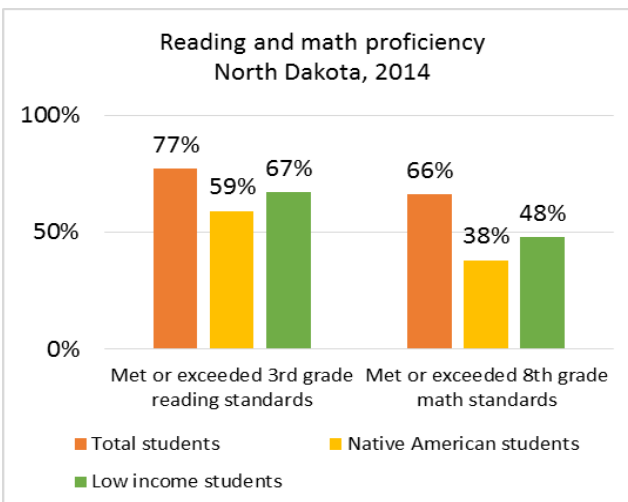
Reading and math proficiency
North Dakota, 2014

100%
50%
0%

77%
59%
67%
66%
38%
48%

Met or exceeded 3rd grade reading standards
Met or exceeded 8th grade math standards

Total students
Native American students
Low income students